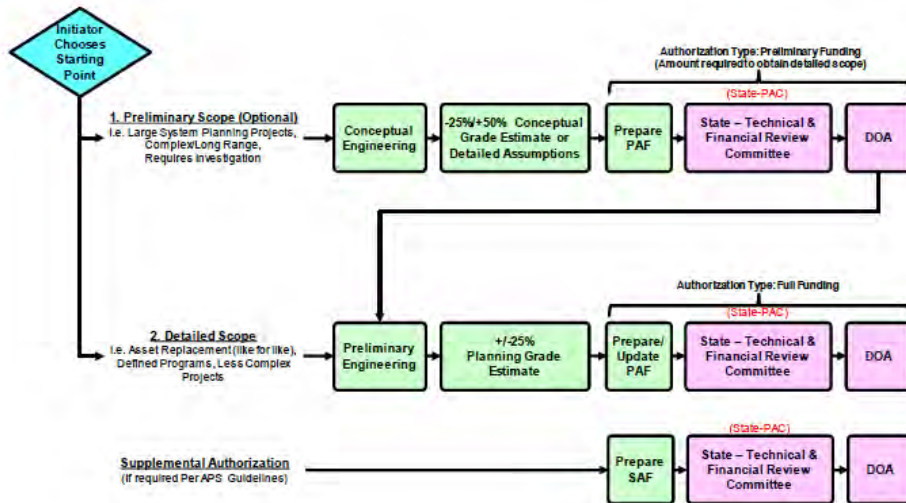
Initiator Chooses Starting Point

Authorization Type: Preliminary Funding
(Amount required to obtain detailed scope)

1. Preliminary Scope (Optional)
i.e. Large System Planning Projects, Complex/Long Range, Requires Investigation

Conceptual Engineering

-25%/+50% Conceptual Grade Estimate or Detailed Assumptions

Prepare PAF

(State-PAC)

State – Technical & Financial Review Committee

DOA

Authorization Type: Full Funding

2. Detailed Scope
i.e. Asset Replacement (like for like), Defined Programs, Less Complex Projects

Preliminary Engineering

+/-25% Planning Grade Estimate

Prepare/ Update PAF

(State-PAC)

State – Technical & Financial Review Committee

DOA

Supplemental Authorization
(If required Per APS Guidelines)

Prepare SAF

(State-PAC)

State – Technical & Financial Review Committee

DOA